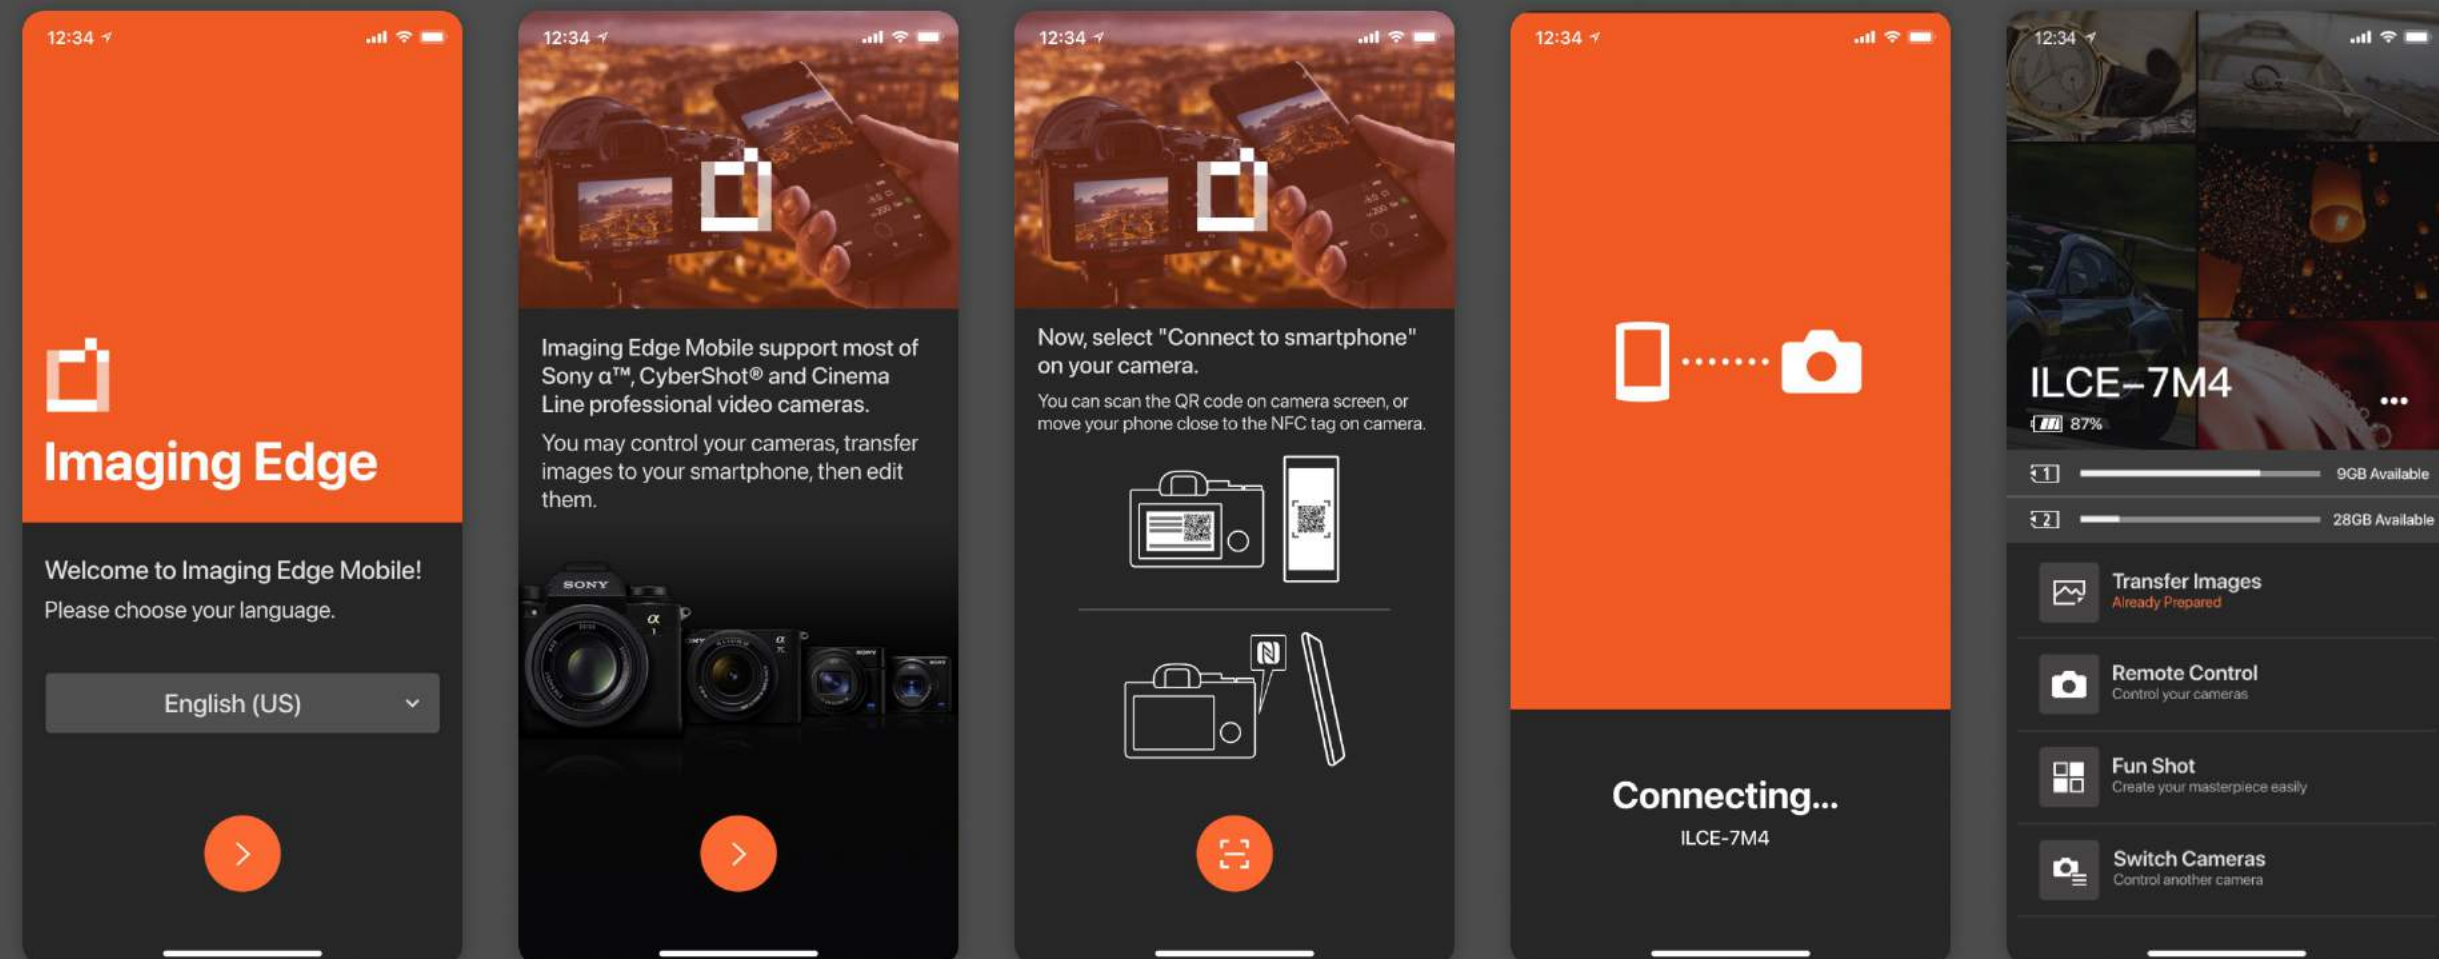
12:34

Imaging Edge

Welcome to Imaging Edge Mobile!
Please choose your language.

English (US)

12:34

Imaging Edge Mobile support most of Sony α™, CyberShot® and Cinema Line professional video cameras.

You may control your cameras, transfer images to your smartphone, then edit them.

SONY

12:34

Now, select "Connect to smartphone" on your camera.

You can scan the QR code on camera screen, or move your phone close to the NFC tag on camera.

12:34

Connecting...
ILCE-7M4

12:34

ILCE-7M4
87%

1 9GB Available
2 28GB Available

Transfer Images
Already Prepared

Remote Control
Control your cameras

Fun Shot
Create your masterpiece easily

Switch Cameras
Control another camera